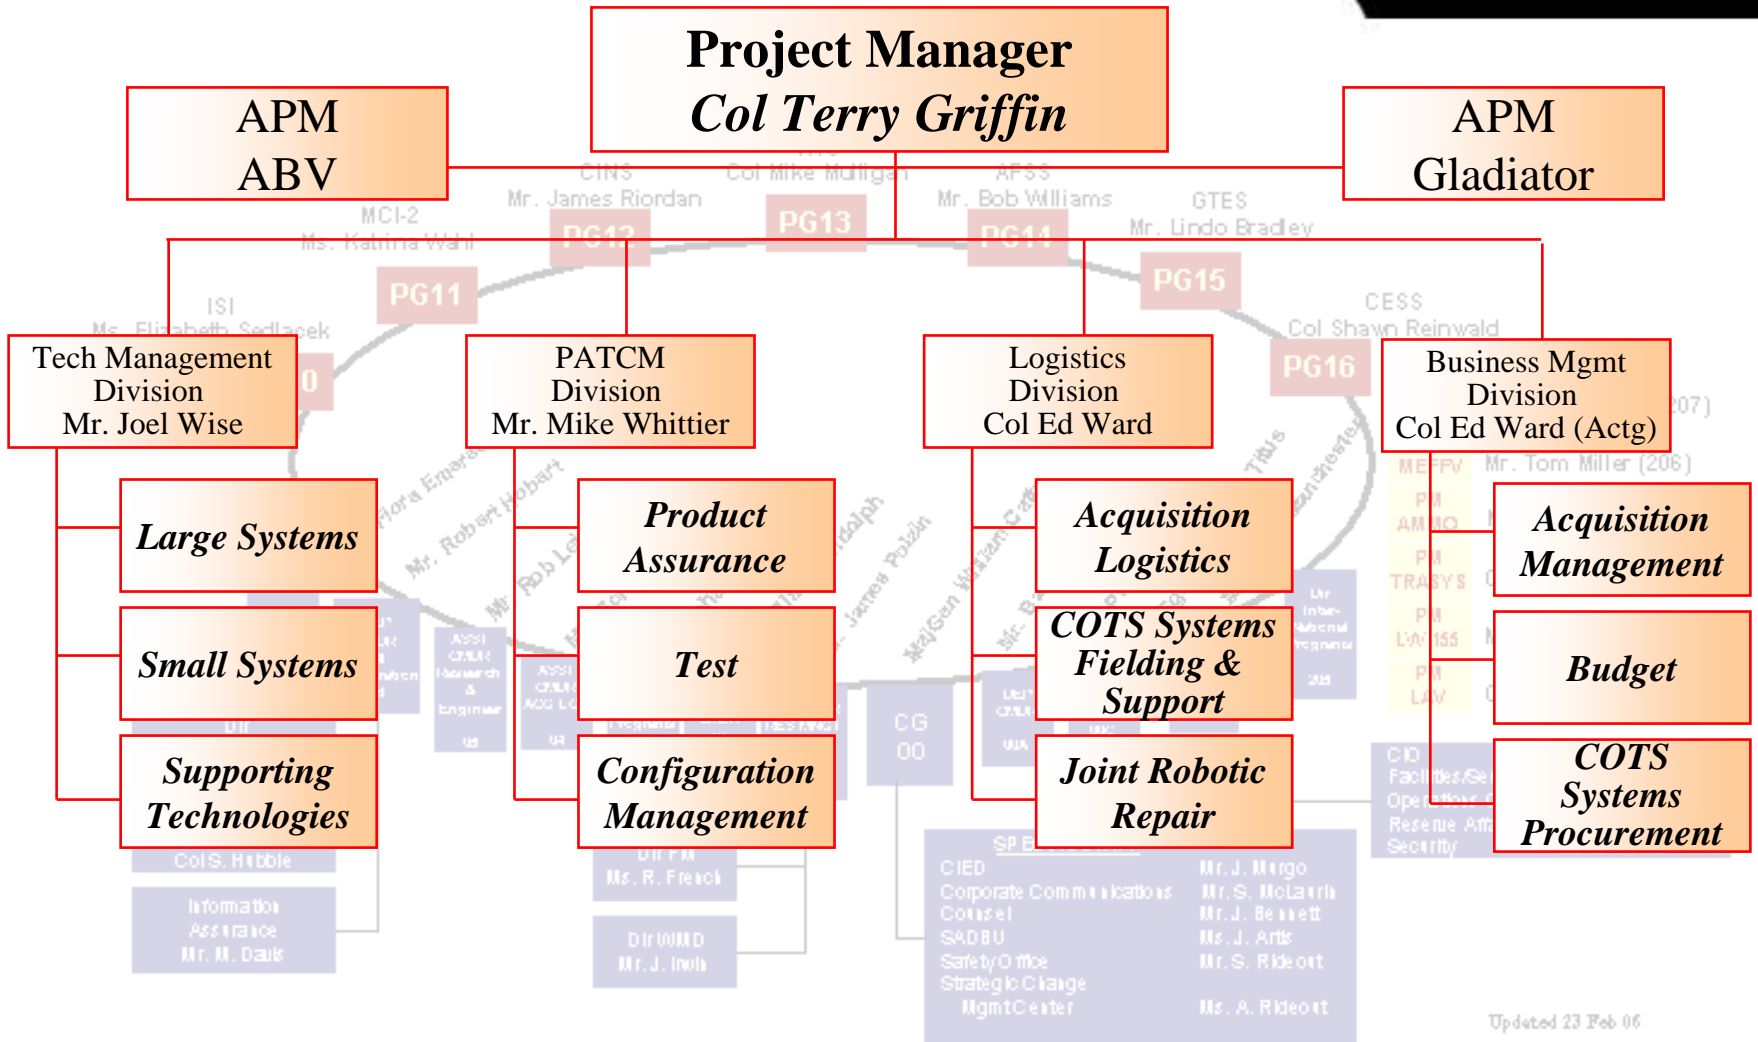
Project Manager
*Col Terry Griffin*

APM
ABV

APM
Gladiator

Tech Management Division
Mr. Joel Wise

PATCM Division
Mr. Mike Whittier

Logistics Division
Col Ed Ward

Business Mgmt Division
Col Ed Ward (Actg)

*Large Systems*

*Small Systems*

*Supporting Technologies*

*Product Assurance*

*Test*

*Configuration Management*

*Acquisition Logistics*

*COTS Systems Fielding & Support*

*Joint Robotic Repair*

*Acquisition Management*

*Budget*

*COTS Systems Procurement*

Updated 23 Feb 06